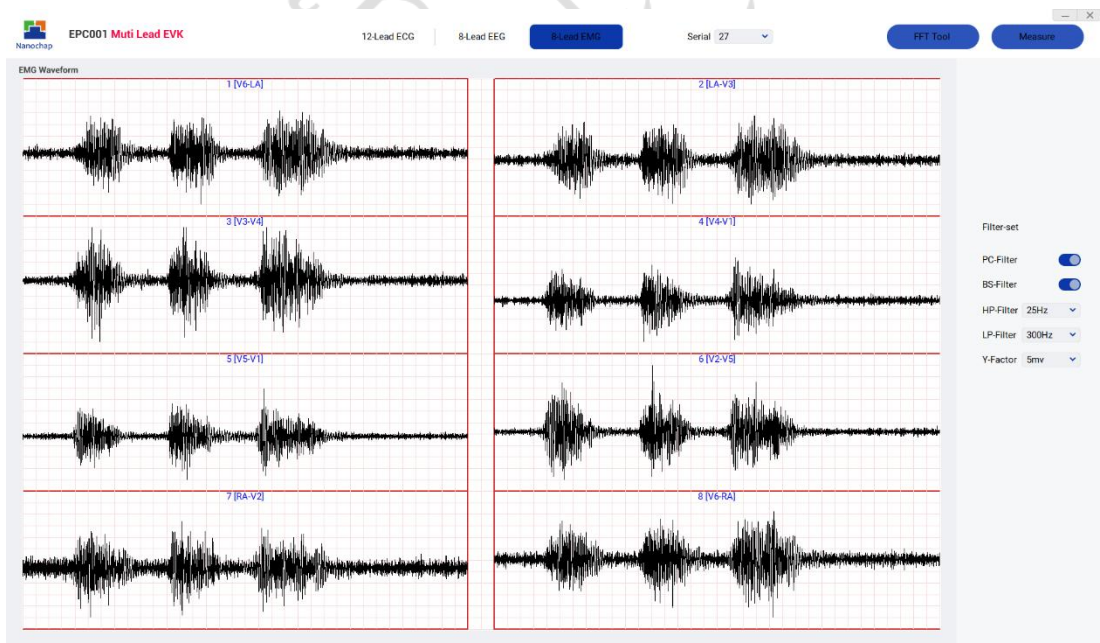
Nanochap EPC001 Muti Lead EVK

12-Lead ECG 8-Lead EEG 8-Lead EMG Serial 27

FFT Tool Measure

EMG Waveform

1 [V6-LA]

2 [LA-V3]

3 [V3-V4]

4 [V4-V1]

5 [V5-V1]

6 [V2-V5]

7 [RA-V2]

8 [V6-RA]

Filter-set

PC-Filter

BS-Filter

HP-Filter 25Hz

LP-Filter 300Hz

Y-Factor 5mv